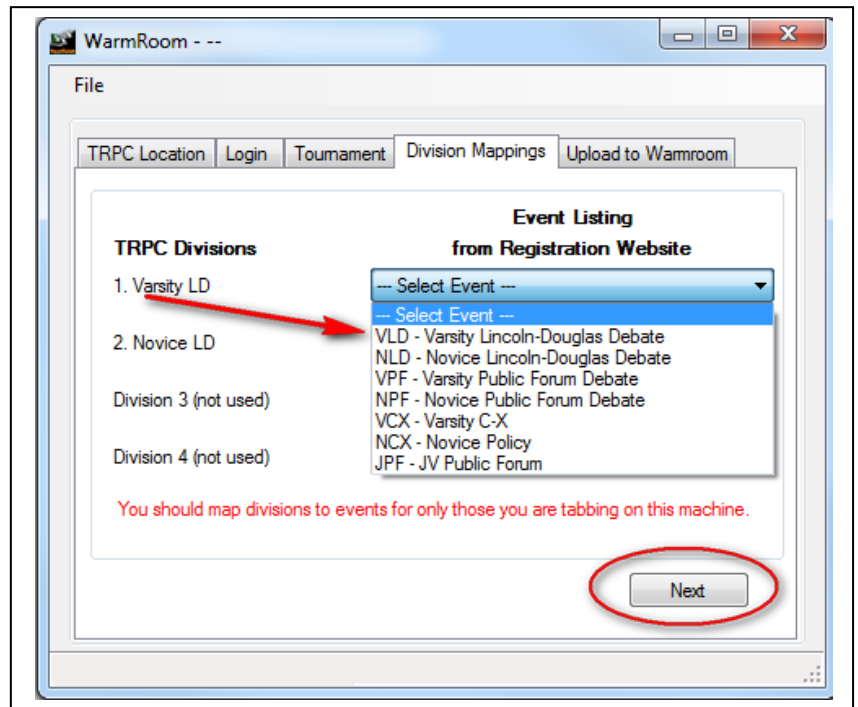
WarmRoom - --

File

TRPC Location Login Tournament Division Mappings Upload to Warmroom

TRPC Divisions

Event Listing from Registration Website

1. Varsity LD

--- Select Event ---

--- Select Event ---
VLD - Varsity Lincoln-Douglas Debate
NLD - Novice Lincoln-Douglas Debate
VPF - Varsity Public Forum Debate
NPF - Novice Public Forum Debate
VCX - Varsity C-X
NCX - Novice Policy
JPF - JV Public Forum

2. Novice LD

Division 3 (not used)

Division 4 (not used)

You should map divisions to events for only those you are tabbing on this machine.

Next